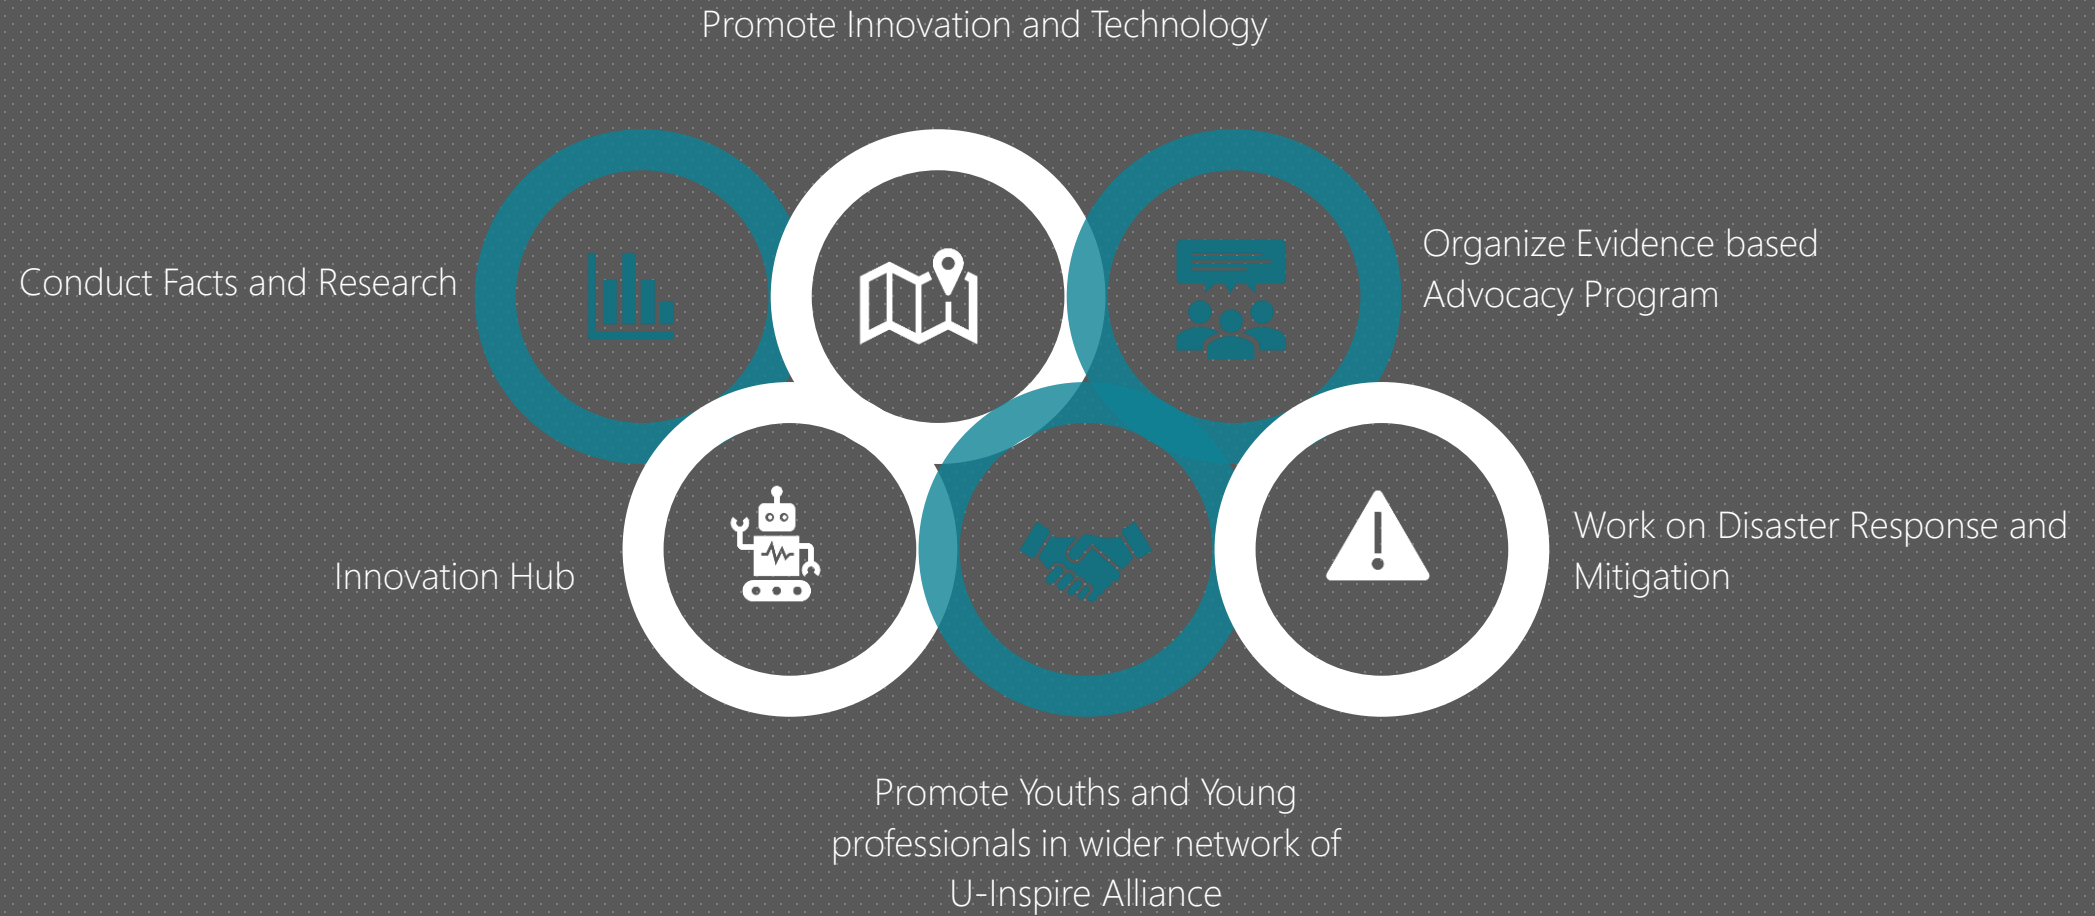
Promote Innovation and Technology

Conduct Facts and Research

Organize Evidence based Advocacy Program

Innovation Hub

Work on Disaster Response and Mitigation

Promote Youths and Young professionals in wider network of U-Inspire Alliance